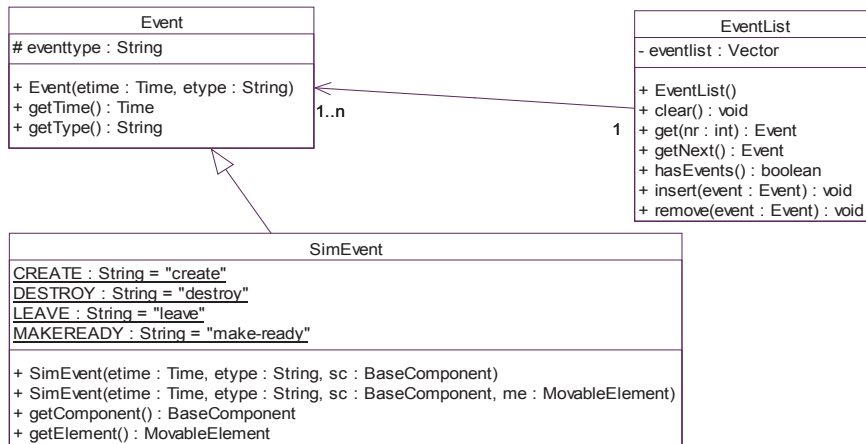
Event
# eventtype : String

+ Event(etime : Time, etype : String)
+ getTime() : Time
+ getType() : String

1..n

1

EventList
- eventlist : Vector

+ EventList()
+ clear() : void
+ get(nr : int) : Event
+ getNext() : Event
+ hasEvents() : boolean
+ insert(event : Event) : void
+ remove(event : Event) : void

SimEvent
CREATE : String = "create"
DESTROY : String = "destroy"
LEAVE : String = "leave"
MAKEREADY : String = "make-ready"

+ SimEvent(etime : Time, etype : String, sc : BaseComponent)
+ SimEvent(etime : Time, etype : String, sc : BaseComponent, me : MovableElement)
+ getComponent() : BaseComponent
+ getElement() : MovableElement